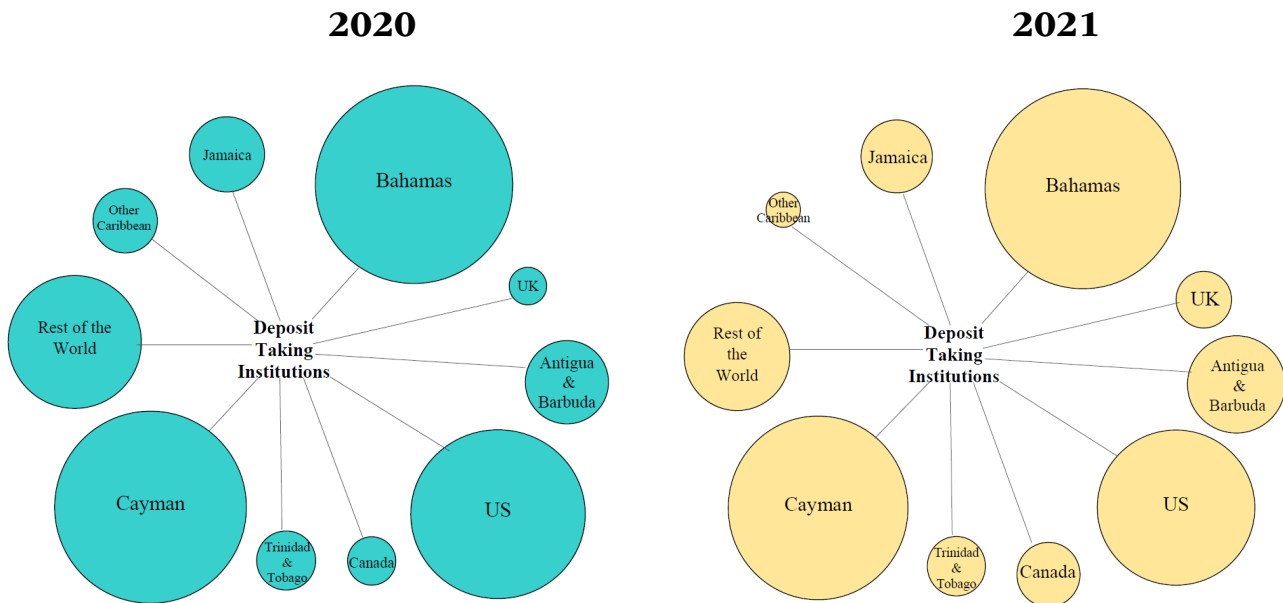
2020

Jamaica

Bahamas

Other Caribbean

UK

Rest of the World

Deposit Taking Institutions

Antigua & Barbuda

Cayman

US

Trinidad & Tobago

Canada

2021

Jamaica

Bahamas

Other Caribbean

UK

Rest of the World

Deposit Taking Institutions

Antigua & Barbuda

Cayman

US

Trinidad & Tobago

Canada